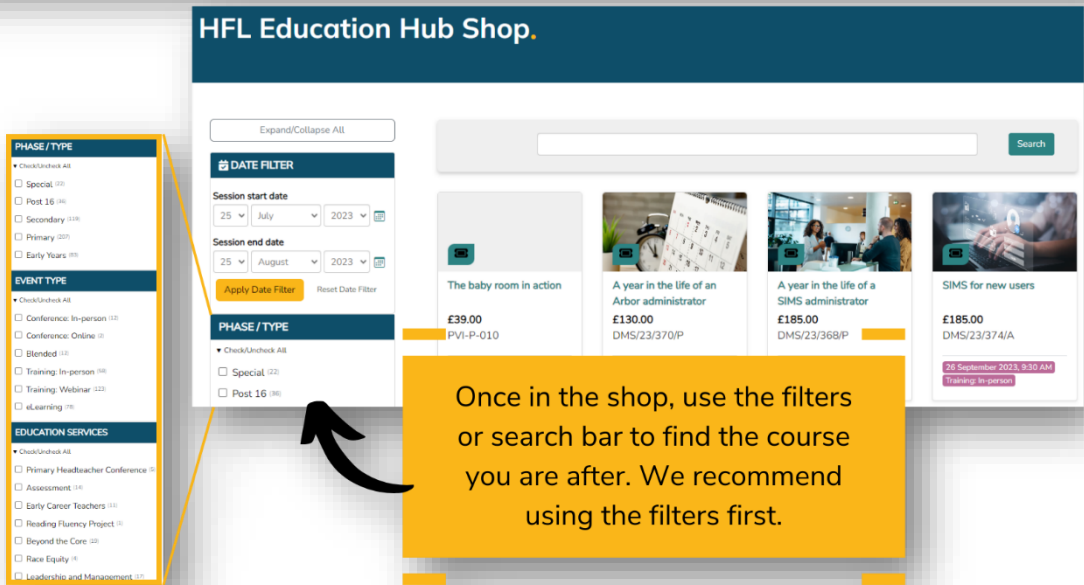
HFL Education Hub Shop.

PHASE / TYPE
▾ Check/Uncheck All
Special (22)
Post 16 (36)
Secondary (119)
Primary (207)
Early Years (93)

EVENT TYPE
▾ Check/Uncheck All
Conference: In-person (12)
Conference: Online (2)
Blended (13)
Training: In-person (58)
Training: Webinar (122)
eLearning (78)

EDUCATION SERVICES
▾ Check/Uncheck All
Primary Headteacher Conference (5)
Assessment (14)
Early Career Teachers (11)
Reading Fluency Project (1)
Beyond the Core (12)
Race Equity (4)
Leadership and Management (17)

Expand/Collapse All

DATE FILTER
Session start date
25 July 2023
Session end date
25 August 2023
Apply Date Filter
Reset Date Filter

PHASE / TYPE
▾ Check/Uncheck All
Special (22)
Post 16 (36)

Search

The baby room in action
£39.00
PVI-P-010

A year in the life of an Arbor administrator
£130.00
DMS/23/370/P

A year in the life of a SIMS administrator
£185.00
DMS/23/368/P

SIMS for new users
£185.00
DMS/23/374/A
26 September 2023, 9:30 AM
Training: In-person

Once in the shop, use the filters or search bar to find the course you are after. We recommend using the filters first.